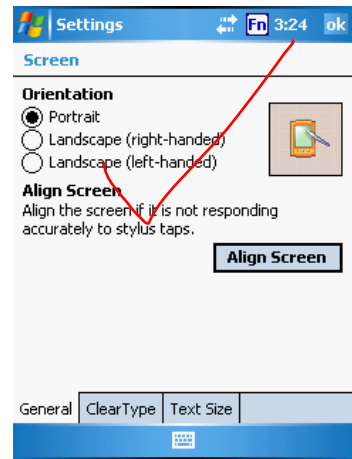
Settings Fn 3:24 ok

Screen

Orientation

Portrait

Landscape (right-handed)

Landscape (left-handed)

Align Screen

Align the screen if it is not responding accurately to stylus taps.

Align Screen

General ClearType Text Size